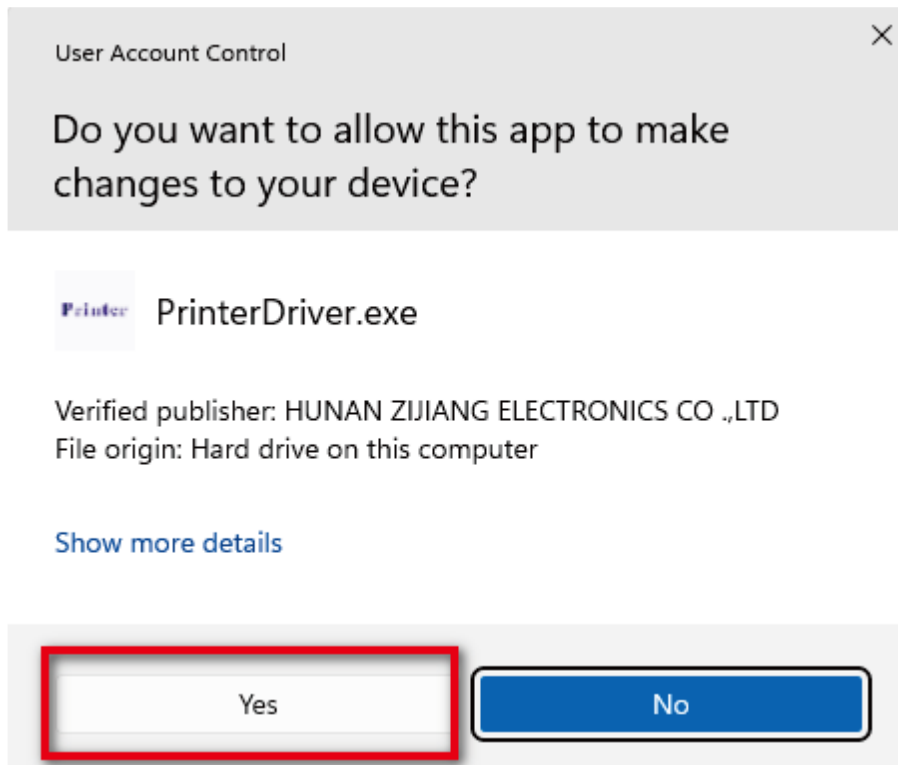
User Account Control

×

Do you want to allow this app to make changes to your device?

Printer

PrinterDriver.exe

Verified publisher: HUNAN ZIJIANG ELECTRONICS CO .,LTD
File origin: Hard drive on this computer

Show more details

Yes

No